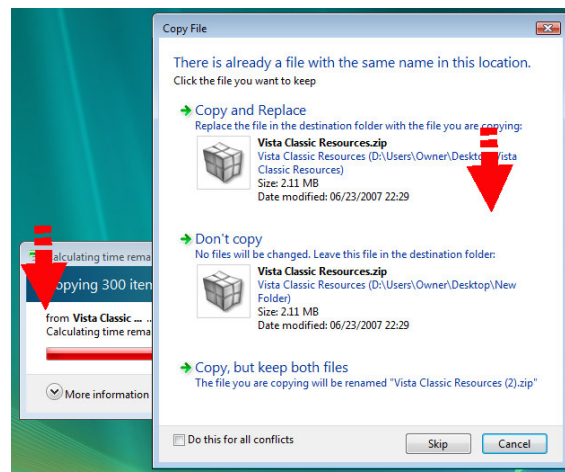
Calculating time rema

opying 300 ite

from Vista Classic ...

Calculating time rema

More information

Copy File

There is already a file with the same name in this location.

Click the file you want to keep

Copy and Replace

Replace the file in the destination folder with the file you are copying:

Vista Classic Resources.zip

Vista Classic Resources (D:\Users\Owner\Desktop\Vista Classic Resources)

Size: 2.11 MB

Date modified: 06/23/2007 22:29

Don't copy

No files will be changed. Leave this file in the destination folder:

Vista Classic Resources.zip

Vista Classic Resources (D:\Users\Owner\Desktop\New Folder)

Size: 2.11 MB

Date modified: 06/23/2007 22:29

Copy, but keep both files

The file you are copying will be renamed "Vista Classic Resources (2).zip"

Do this for all conflicts

Skip

Cancel